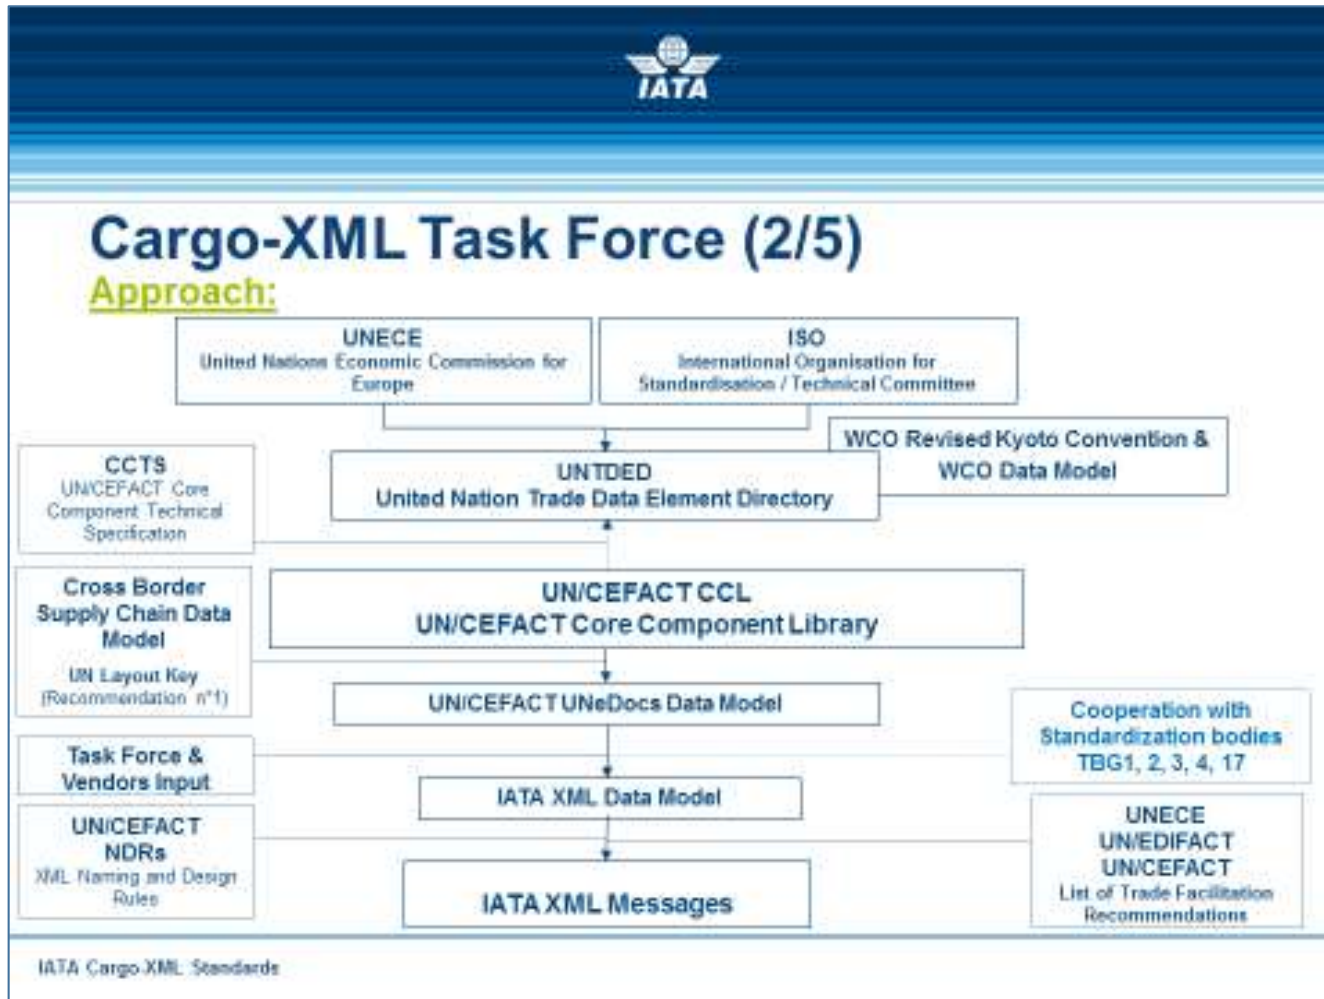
IATA

Cargo-XML Task Force (2/5)

Approach:

UNECE
United Nations Economic Commission for Europe

ISO
International Organisation for Standardisation / Technical Committee

WCO Revised Kyoto Convention & WCO Data Model

CCTS
UN/CEFACT Core Component Technical Specification

UNTDED
United Nation Trade Data Element Directory

Cross Border Supply Chain Data Model
UN Layout Key (Recommendation n°1)

UN/CEFACT CCL
UN/CEFACT Core Component Library

UN/CEFACT UNeDocs Data Model

Cooperation with Standardization bodies
TBG1, 2, 3, 4, 17

Task Force & Vendors Input

IATA XML Data Model

UN/CEFACT NDRs
XML Naming and Design Rules

UNECE
UN/EDIFACT
UN/CEFACT
List of Trade Facilitation Recommendations

IATA XML Messages

IATA Cargo-XML Standards